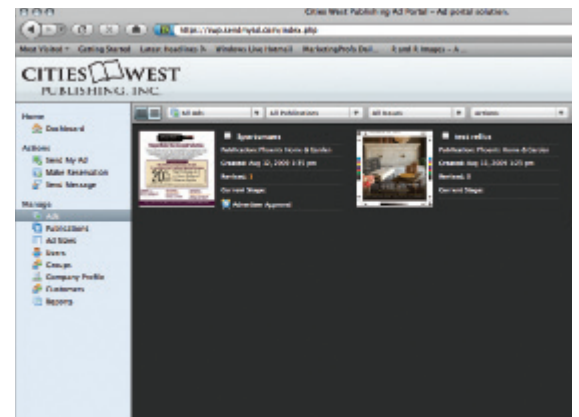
Cities West Publishing Ad Portal – Ad portal solutions

https://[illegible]/index.php

Most Visited · Getting Started Latest Headlines Windows Live Hotmail MarketingProfs Dail... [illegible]

CITIES WEST PUBLISHING, INC.

Home
Dashboard

Actions
Send My Ad
Make Reservation
Send Message

Manage
Ads
Publications
Ad Sizes
Users
Groups
Company Profile
Customers
Reports

All Ads | All Publications | All Issues | Actions

Sportsmans
Publication: Phoenix Home & Garden
Created: Aug 12, 2009 3:35 pm
Revised: 1
Current Stage:
Attention Approval

test reflex
Publication: Phoenix Home & Garden
Created: Aug 12, 2009 3:25 pm
Revised: 0
Current Stage: